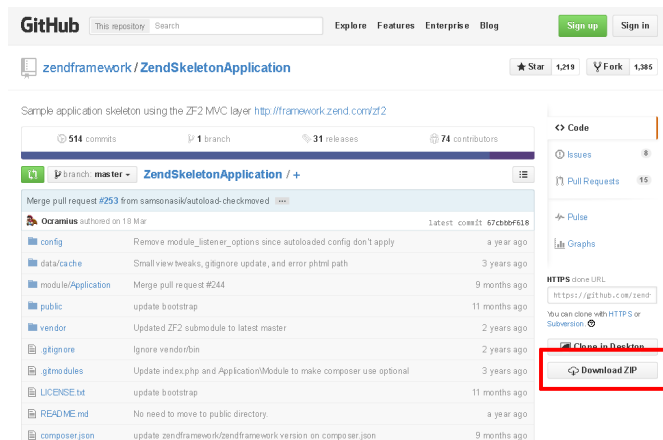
GitHub This repository Search Explore Features Enterprise Blog Sign up Sign in

zendframework / ZendSkeletonApplication

Star 1,219 Fork 1,385

Sample application skeleton using the ZF2 MVC layer http://framework.zend.com/zf2

514 commits 1 branch 31 releases 74 contributors

branch: master ZendSkeletonApplication / +

Merge pull request #253 from samsonasik/autoload-checkmoved ...

Ocramius authored on 18 Mar latest commit 67cbbbf618

| | | |
|---|---|---|
| config | Remove module_listener_options since autoloaded config don't apply | a year ago |
| data/cache | Small view tweaks, gitignore update, and error phtml path | 3 years ago |
| module/Application | Merge pull request #244 | 9 months ago |
| public | update bootstrap | 11 months ago |
| vendor | Updated ZF2 submodule to latest master | 2 years ago |
| .gitignore | Ignore vendor/bin | 2 years ago |
| .gitmodules | Update index.php and Application\Module to make composer use optional | 3 years ago |
| LICENSE.txt | update bootstrap | 11 months ago |
| README.md | No need to move to public directory. | a year ago |
| composer.json | update zendframework/zendframework version on composer.json | 9 months ago |

Code
Issues 8
Pull Requests 15
Pulse
Graphs

HTTPS clone URL
https://github.com/zend

You can clone with HTTPS or Subversion.

Clone in Desktop
Download ZIP